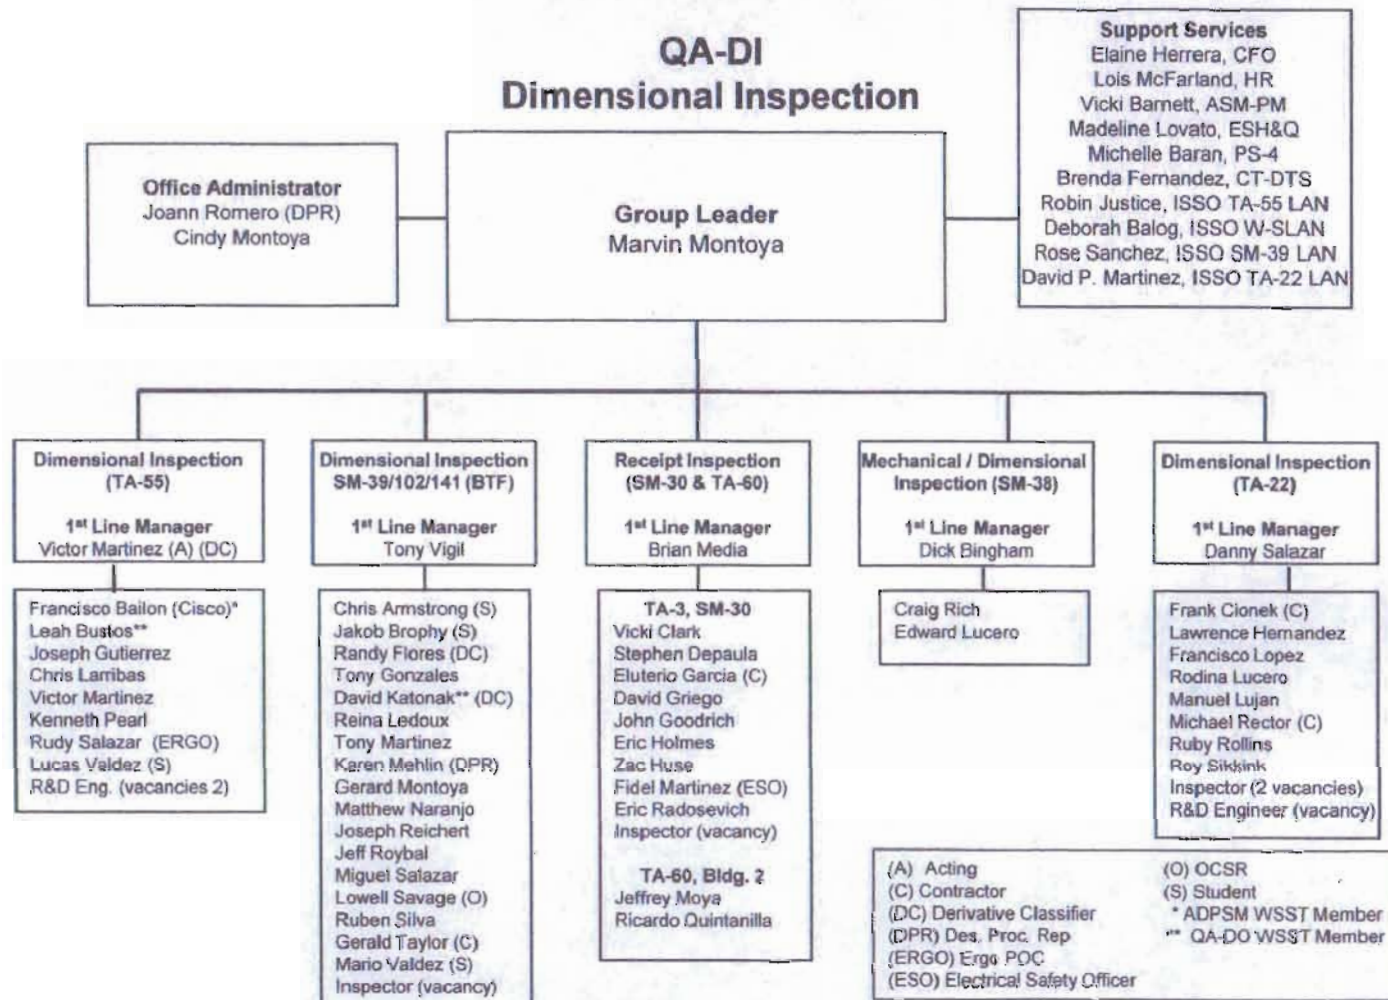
QA-DI
Dimensional Inspection

Support Services
Elaine Herrera, CFO
Lois McFarland, HR
Vicki Barnett, ASM-PM
Madeline Lovato, ESH&Q
Michelle Baran, PS-4
Brenda Fernandez, CT-DTS
Robin Justice, ISSO TA-55 LAN
Deborah Balog, ISSO W-SLAN
Rose Sanchez, ISSO SM-39 LAN
David P. Martinez, ISSO TA-22 LAN

Office Administrator
Joann Romero (DPR)
Cindy Montoya

Group Leader
Marvin Montoya

Dimensional Inspection
(TA-55)

1st Line Manager
Victor Martinez (A) (DC)

Francisco Bailon (Cisco)*
Leah Bustos**
Joseph Gutierrez
Chris Larribas
Victor Martinez
Kenneth Pearl
Rudy Salazar (ERGO)
Lucas Valdez (S)
R&D Eng. (vacancies 2)

Dimensional Inspection
SM-39/102/141 (BTF)

1st Line Manager
Tony Vigil

Chris Armstrong (S)
Jakob Brophy (S)
Randy Flores (DC)
Tony Gonzales
David Katonak** (DC)
Reina Ledoux
Tony Martinez
Karen Mehlin (DPR)
Gerard Montoya
Matthew Naranjo
Joseph Reichert
Jeff Roybal
Miguel Salazar
Lowell Savage (O)
Ruben Silva
Gerald Taylor (C)
Mario Valdez (S)
Inspector (vacancy)

Receipt Inspection
(SM-30 & TA-60)

1st Line Manager
Brian Media

TA-3, SM-30
Vicki Clark
Stephen Depaula
Eluterio Garcia (C)
David Griego
John Goodrich
Eric Holmes
Zac Huse
Fidel Martinez (ESO)
Eric Radosevich
Inspector (vacancy)

TA-60, Bldg. 2
Jeffrey Moya
Ricardo Quintanilla

Mechanical / Dimensional
Inspection (SM-38)

1st Line Manager
Dick Bingham

Craig Rich
Edward Lucero

Dimensional Inspection
(TA-22)

1st Line Manager
Danny Salazar

Frank Cionek (C)
Lawrence Hernandez
Francisco Lopez
Rodina Lucero
Manuel Lujan
Michael Rector (C)
Ruby Rollins
Roy Sikkink
Inspector (2 vacancies)
R&D Engineer (vacancy)

(A) Acting
(C) Contractor
(DC) Derivative Classifier
(DPR) Des. Proc. Rep
(ERGO) Ergo POC
(ESO) Electrical Safety Officer
(O) OCSR
(S) Student
* ADPSM WSST Member
** QA-DO WSST Member